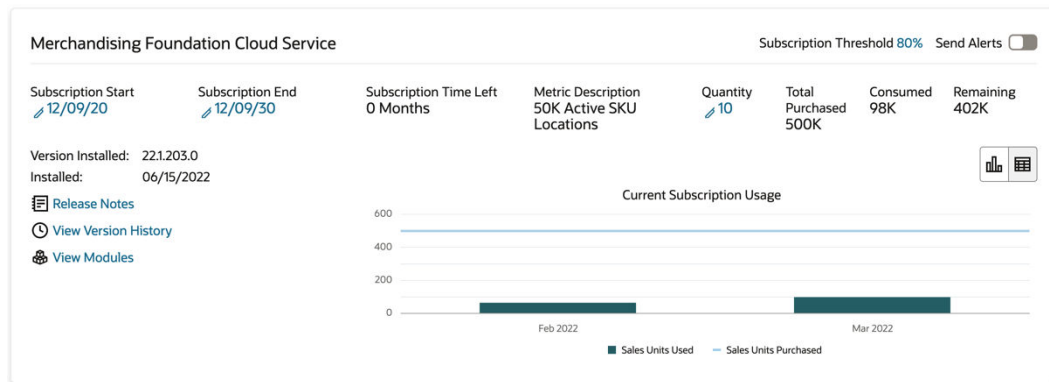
Merchandising Foundation Cloud Service

Subscription Threshold 80% Send Alerts

Subscription Start 12/09/20

Subscription End 12/09/30

Subscription Time Left 0 Months

Metric Description 50K Active SKU Locations

Quantity 10

Total Purchased 500K

Consumed 98K

Remaining 402K

Version Installed: 22.1.203.0
Installed: 06/15/2022

Release Notes

View Version History

View Modules

Current Subscription Usage

600
400
200
0

Feb 2022
Mar 2022

Sales Units Used
Sales Units Purchased